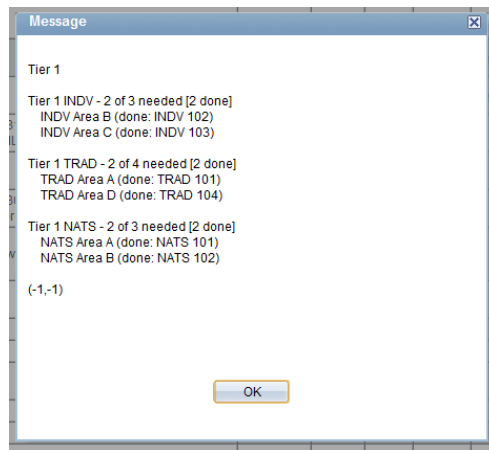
Message

Tier 1

Tier 1 INDV - 2 of 3 needed [2 done]
INDV Area B (done: INDV 102)
INDV Area C (done: INDV 103)

Tier 1 TRAD - 2 of 4 needed [2 done]
TRAD Area A (done: TRAD 101)
TRAD Area D (done: TRAD 104)

Tier 1 NATS - 2 of 3 needed [2 done]
NATS Area A (done: NATS 101)
NATS Area B (done: NATS 102)

(-1,-1)

OK